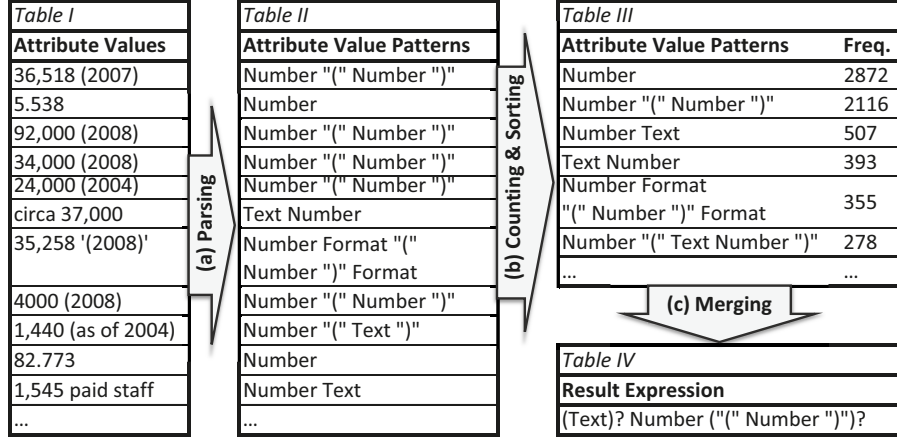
| Table I |
|---|
| **Attribute Values** |
| 36,518 (2007) |
| 5.538 |
| 92,000 (2008) |
| 34,000 (2008) |
| 24,000 (2004) |
| circa 37,000 |
| 35,258 '(2008)' |
| 4000 (2008) |
| 1,440 (as of 2004) |
| 82.773 |
| 1,545 paid staff |
| … |

(a) Parsing

| Table II |
|---|
| **Attribute Value Patterns** |
| Number "(" Number ")" |
| Number |
| Number "(" Number ")" |
| Number "(" Number ")" |
| Number "(" Number ")" |
| Text Number |
| Number Format "(" Number ")" Format |
| Number "(" Number ")" |
| Number "(" Text ")" |
| Number |
| Number Text |
| … |

(b) Counting & Sorting

| Table III | |
|---|---|
| **Attribute Value Patterns** | **Freq.** |
| Number | 2872 |
| Number "(" Number ")" | 2116 |
| Number Text | 507 |
| Text Number | 393 |
| Number Format "(" Number ")" Format | 355 |
| Number "(" Text Number ")" | 278 |
| … | … |

(c) Merging

| Table IV |
|---|
| **Result Expression** |
| (Text)? Number ("(" Number ")")? |